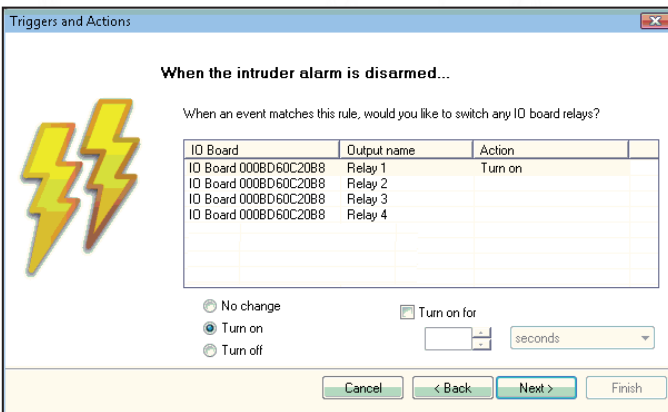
Triggers and Actions

When the intruder alarm is disarmed...

When an event matches this rule, would you like to switch any IO board relays?

| IO Board | Output name | Action |
|---|---|---|
| IO Board 000BD60C20B8 | Relay 1 | Turn on |
| IO Board 000BD60C20B8 | Relay 2 | |
| IO Board 000BD60C20B8 | Relay 3 | |
| IO Board 000BD60C20B8 | Relay 4 | |

No change
Turn on
Turn off

Turn on for
seconds

Cancel
< Back
Next >
Finish